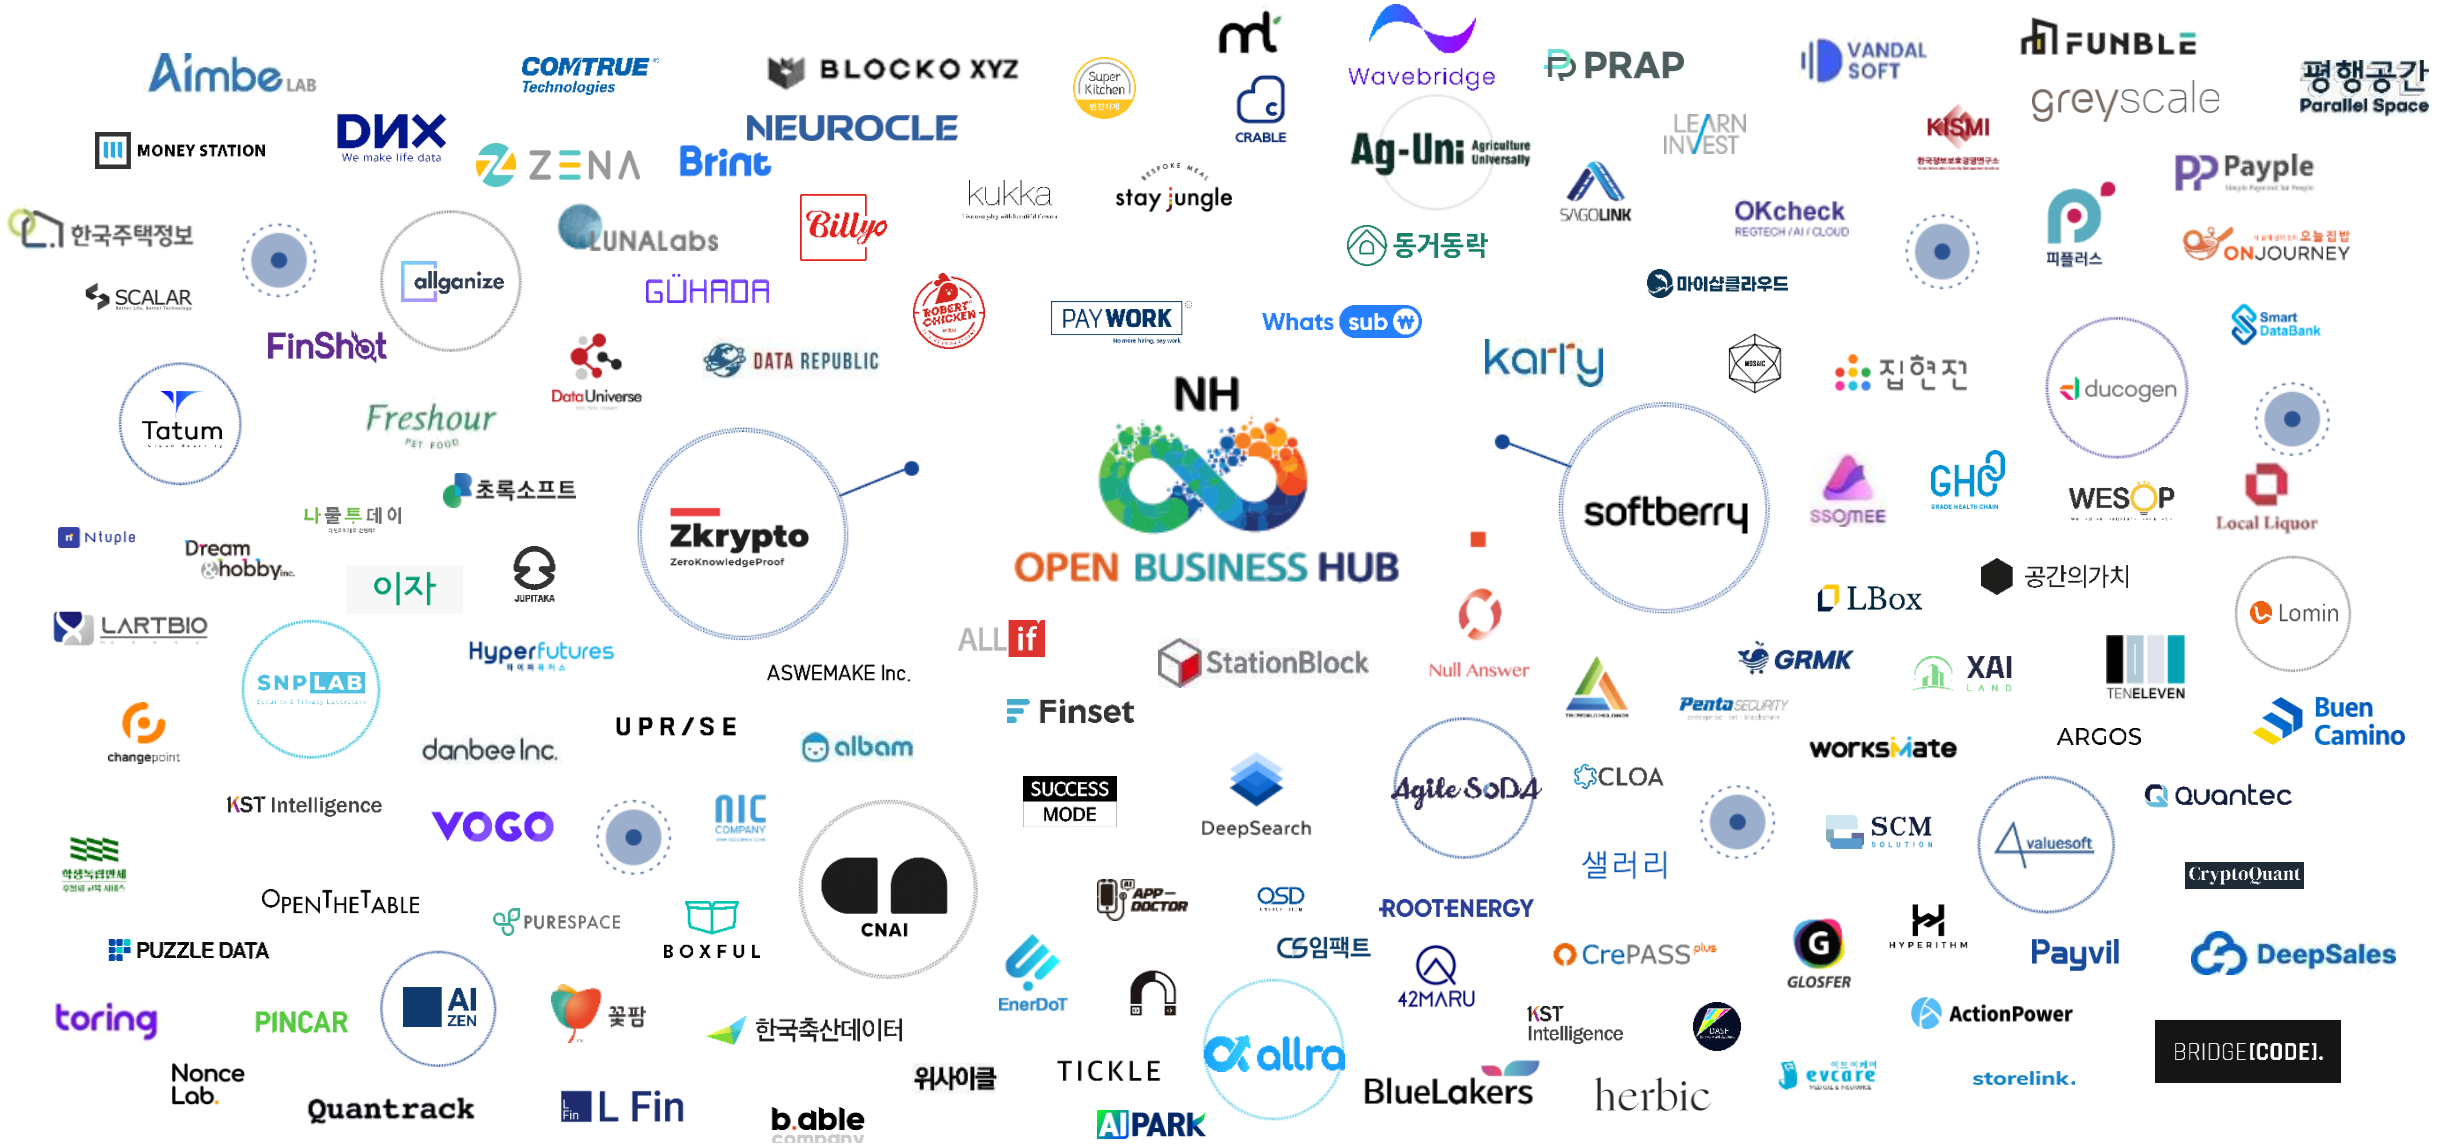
Aimbe LAB
COMTRUE Technologies
BLOCKO XYZ
Super Kitchen
CRABLE
Wavebridge
PRAP
VANDAL SOFT
FUNBLE
greyscale
평행공간 Parallel Space
MONEY STATION
DNX We make life data
ZENA
Brint
NEUROCLE
kukka
stay jungle
Ag-Uni Agriculture Universally
LEARN INVEST
KISMI
Payple
SAGOLINK
OKcheck REGTECH / AI / CLOUD
동거동락
피플러스
ONJOURNEY
한국주택정보
allganize
LUNALabs
Billyo
마이샵클라우드
SCALAR
GÜHADA
ROBERT CHICKEN
PAY WORK
Whats sub
Smart DataBank
FinShot
DataUniverse
DATA REPUBLIC
karly
집현전
ducogen
Tatum
Freshour PET FOOD
NH
초록소프트
나를 트데이
Zkrypto ZeroKnowledgeProof
softberry
ssomee
GHC
WESOP
Local Liquor
Ntuple
Dream hobby
이자
JUPITAKA
OPEN BUSINESS HUB
LBox
공간의가치
Lomin
LARTBIO
ALL if
Null Answer
SNPLAB
Hyperfutures
ASWEMAKE Inc.
StationBlock
GRMK
XAI
TENELEVEN
Penta SECURITY
Finset
changepoint
danbee Inc.
UPR/SE
albam
worksMate
ARGOS
Buen Camino
Agile SoDA
CLOA
KST Intelligence
SUCCESS MODE
DeepSearch
Quantec
VOGO
NIC COMPANY
샐러리
SCM
valuesoft
CryptoQuant
OPENTHETABLE
PURESPACE
CNAI
APP DOCTOR
OSD
ROOTENERGY
BOXFUL
CS임팩트
CrePASS plus
G GLOSFER
HYPERITHM
Payvil
DeepSales
PUZZLE DATA
42MARU
toring
PINCAR
AI ZEN
꿀팜
한국축산데이터
EnerDoT
KST Intelligence
ActionPower
allra
BRIDGE[CODE].
Nonce Lab.
위시어클
TICKLE
BlueLakers
herbic
evcare
storelink.
Quantrack
L Fin
b.able company
AIPARK